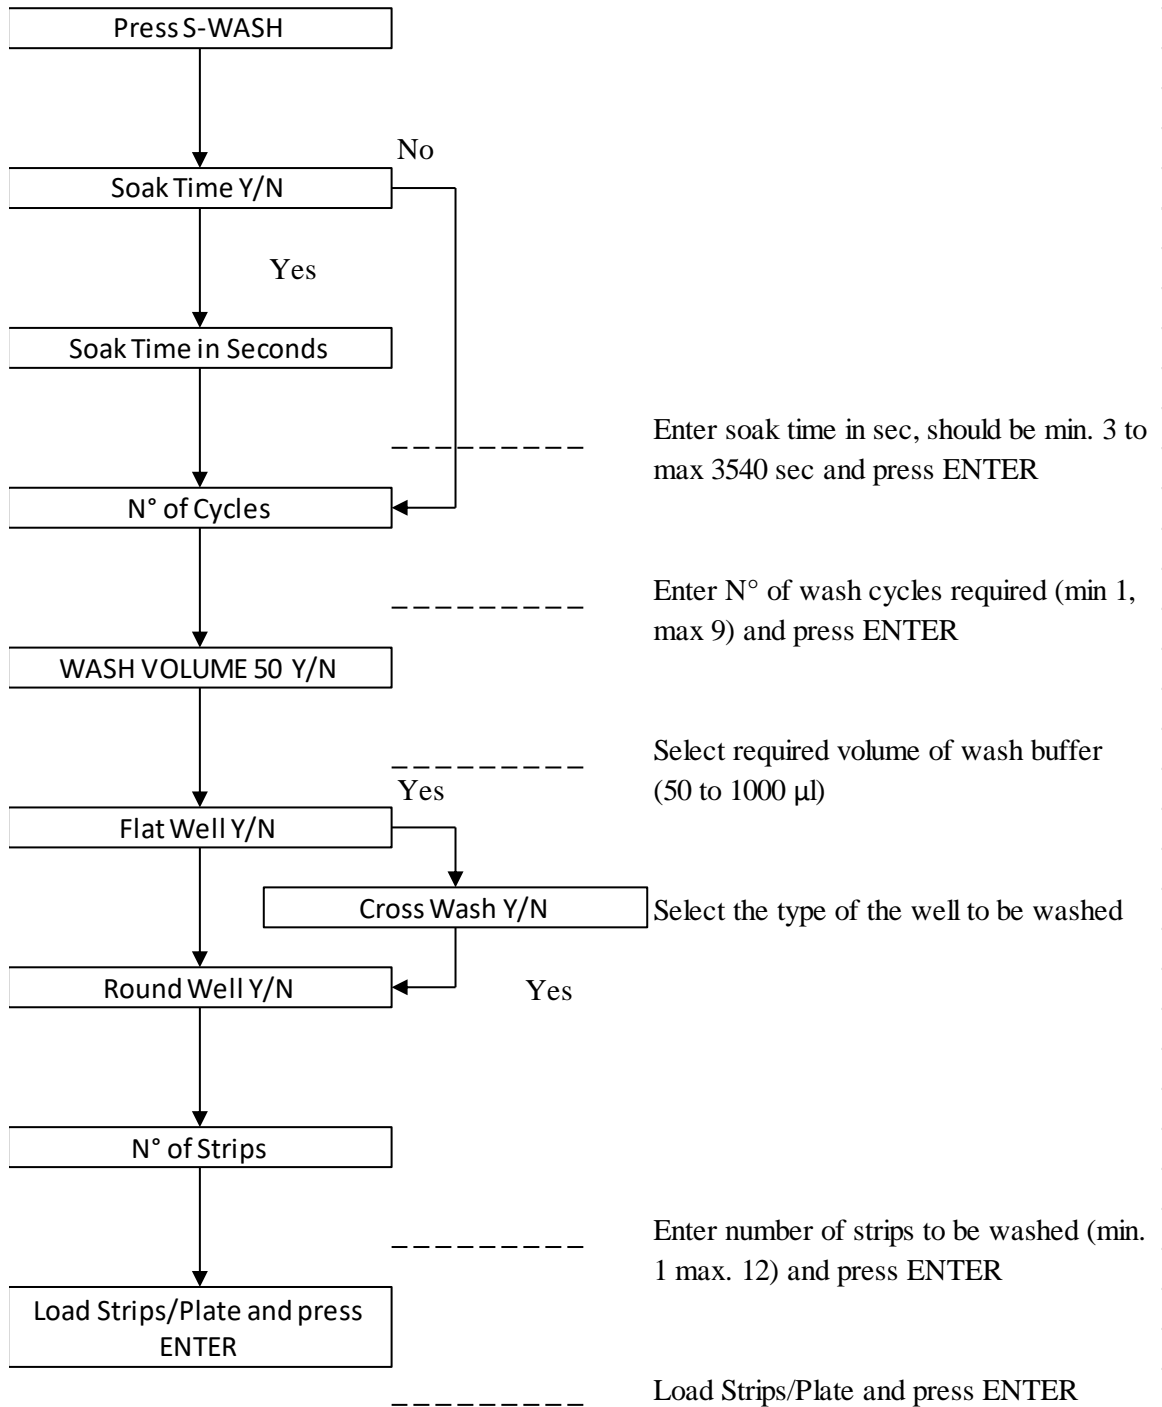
Press S-WASH

No

Soak Time Y/N

Yes

Soak Time in Seconds

Enter soak time in sec, should be min. 3 to max 3540 sec and press ENTER

N° of Cycles

Enter N° of wash cycles required (min 1, max 9) and press ENTER

WASH VOLUME 50 Y/N

Select required volume of wash buffer (50 to 1000 µl)

Yes

Flat Well Y/N

Cross Wash Y/N

Select the type of the well to be washed

Round Well Y/N

Yes

N° of Strips

Enter number of strips to be washed (min. 1 max. 12) and press ENTER

Load Strips/Plate and press ENTER

Load Strips/Plate and press ENTER